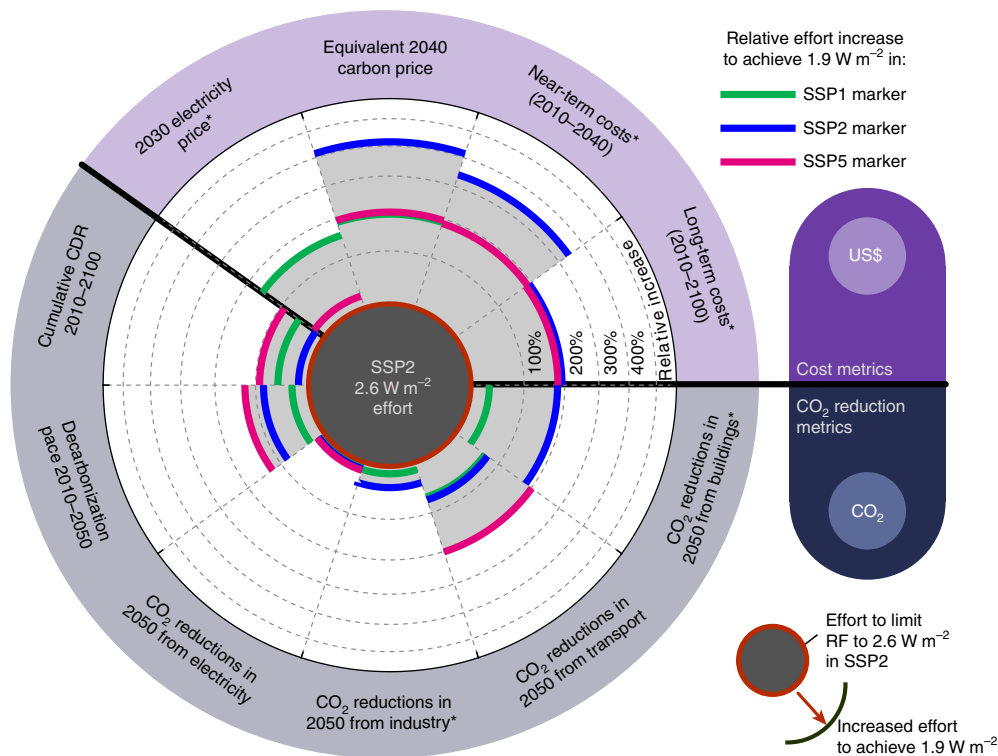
Equivalent 2040 carbon price

Near-term costs* (2010–2040)

Long-term costs* (2010–2100)

2030 electricity price*

Cumulative CDR 2010–2100

Decarbonization pace 2010–2050

$CO_2$ reductions in 2050 from electricity

$CO_2$ reductions in 2050 from industry*

$CO_2$ reductions in 2050 from transport

$CO_2$ reductions in 2050 from buildings*

Relative increase

100%

200%

300%

400%

SSP2
2.6 W m$^{-2}$
effort

Relative effort increase to achieve 1.9 W m$^{-2}$ in:

SSP1 marker

SSP2 marker

SSP5 marker

US$

Cost metrics

$CO_2$ reduction metrics

$CO_2$

Effort to limit RF to 2.6 W m$^{-2}$ in SSP2

Increased effort to achieve 1.9 W m$^{-2}$